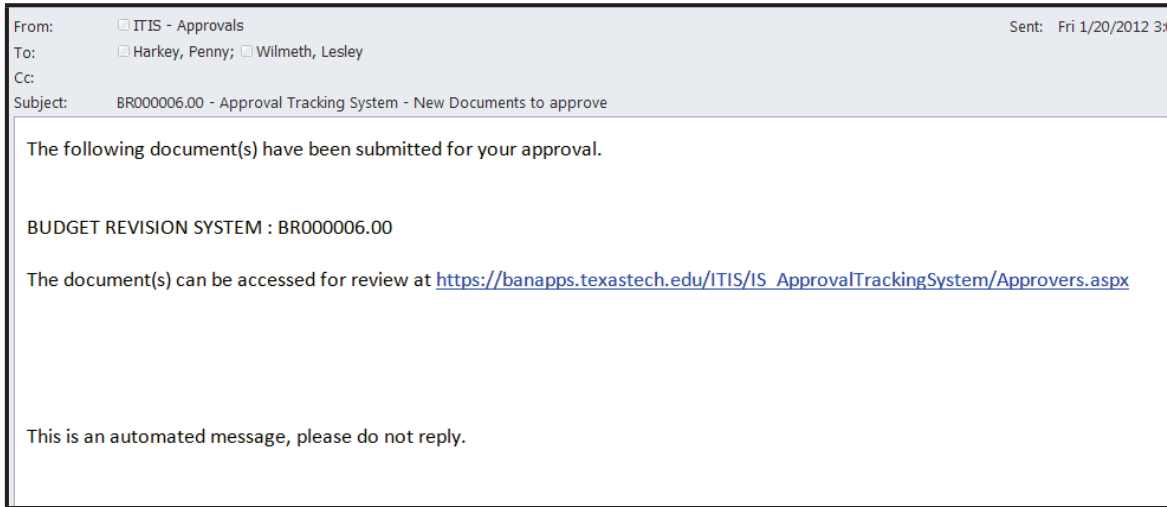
From: ITIS - Approvals
Sent: Fri 1/20/2012 3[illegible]
To: Harkey, Penny; Wilmeth, Lesley
Cc:
Subject: BR000006.00 - Approval Tracking System - New Documents to approve

The following document(s) have been submitted for your approval.

BUDGET REVISION SYSTEM : BR000006.00

The document(s) can be accessed for review at https://banapps.texastech.edu/ITIS/IS_ApprovalTrackingSystem/Approvers.aspx

This is an automated message, please do not reply.